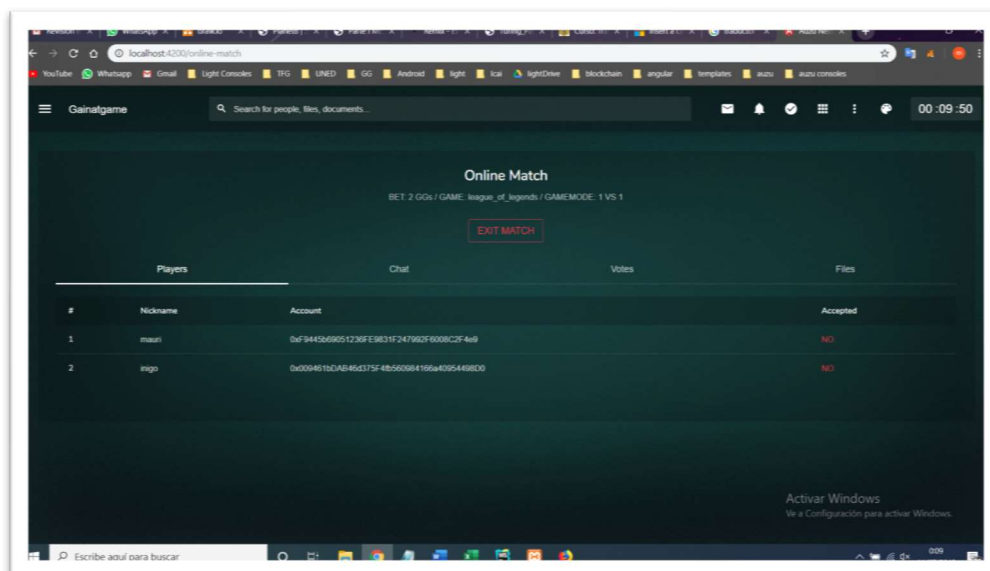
localhost:4200/online-match

YouTube Whatsapp Gmail Light Consoles TFG UNED GG Android light Icai lightDrive blockchain angular templates auzu auzu consoles

Gainatgame

Search for people, files, documents...

00 :09 :50

Online Match

BET: 2 GGs / GAME: league_of_legends / GAMEMODE: 1 VS 1

EXIT MATCH

Players | Chat | Votes | Files

| # | Nickname | Account | Accepted |
|---|---|---|---|
| 1 | mauri | 0xF9445b69051236FE9831F247992F6008C2F4e9 | NO |
| 2 | inigo | 0x009461bDAB46d375F4fb560984166a40954498D0 | NO |

Activar Windows
Ve a Configuración para activar Windows.

Escribe aquí para buscar

0:09